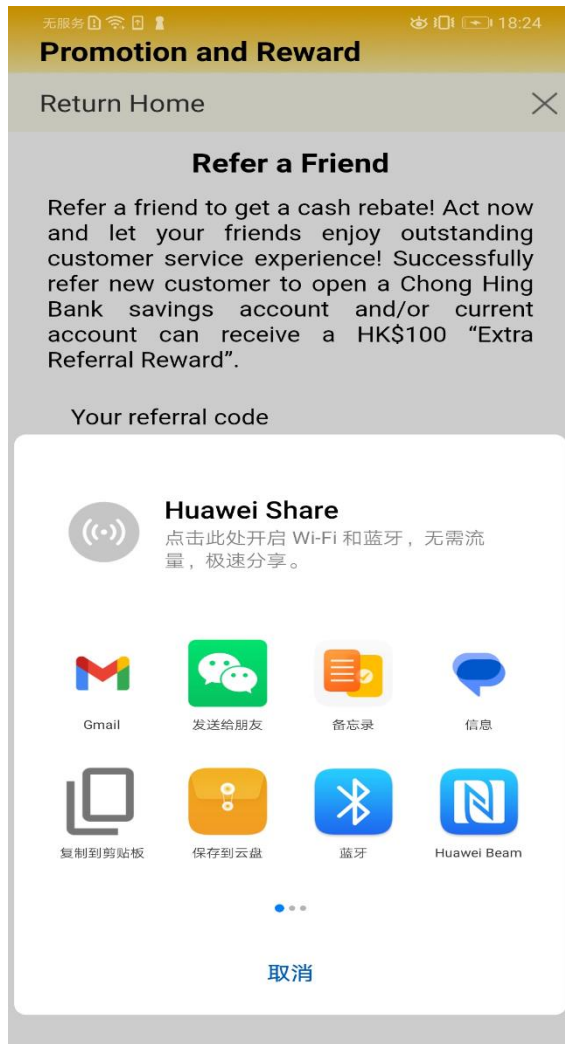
无服务 18:24

Promotion and Reward

Return Home

Refer a Friend

Refer a friend to get a cash rebate! Act now and let your friends enjoy outstanding customer service experience! Successfully refer new customer to open a Chong Hing Bank savings account and/or current account can receive a HK$100 “Extra Referral Reward”.

Your referral code

Huawei Share
点击此处开启 Wi-Fi 和蓝牙，无需流量，极速分享。

Gmail
发送给朋友
备忘录
信息
复制到剪贴板
保存到云盘
蓝牙
Huawei Beam

取消